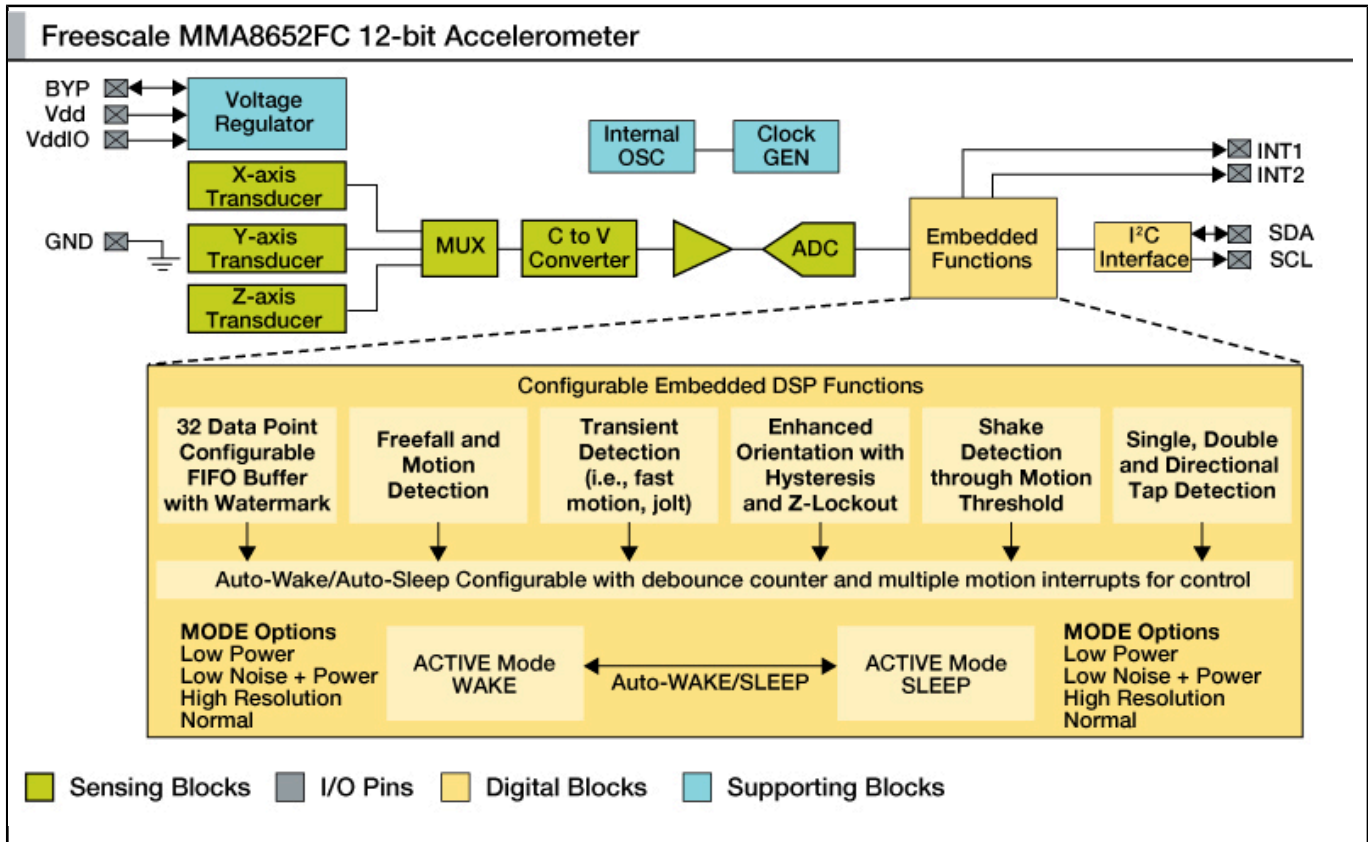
Freescale MMA8652FC 12-bit Accelerometer

BYP
Vdd
VddIO

Voltage Regulator

Internal OSC

Clock GEN

INT1
INT2

X-axis Transducer

GND

Y-axis Transducer

Z-axis Transducer

MUX

C to V Converter

ADC

Embedded Functions

I$^2$C Interface

SDA
SCL

Configurable Embedded DSP Functions

32 Data Point Configurable FIFO Buffer with Watermark

Freefall and Motion Detection

Transient Detection (i.e., fast motion, jolt)

Enhanced Orientation with Hysteresis and Z-Lockout

Shake Detection through Motion Threshold

Single, Double and Directional Tap Detection

Auto-Wake/Auto-Sleep Configurable with debounce counter and multiple motion interrupts for control

MODE Options
Low Power
Low Noise + Power
High Resolution
Normal

ACTIVE Mode WAKE

Auto-WAKE/SLEEP

ACTIVE Mode SLEEP

MODE Options
Low Power
Low Noise + Power
High Resolution
Normal

Sensing Blocks
I/O Pins
Digital Blocks
Supporting Blocks